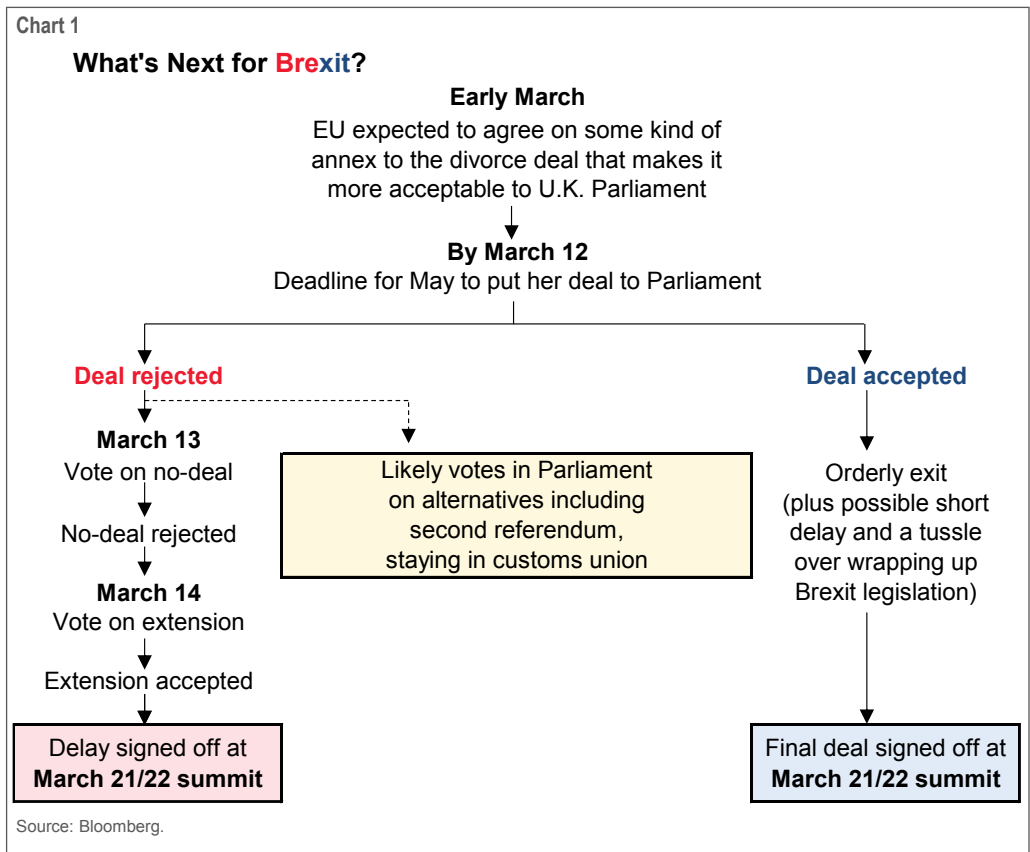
Chart 1

What's Next for Brexit?

Early March
EU expected to agree on some kind of annex to the divorce deal that makes it more acceptable to U.K. Parliament

By March 12
Deadline for May to put her deal to Parliament

Deal rejected

March 13
Vote on no-deal

No-deal rejected

March 14
Vote on extension

Extension accepted

Delay signed off at
March 21/22 summit

Likely votes in Parliament on alternatives including second referendum, staying in customs union

Deal accepted

Orderly exit (plus possible short delay and a tussle over wrapping up Brexit legislation)

Final deal signed off at
March 21/22 summit

Source: Bloomberg.